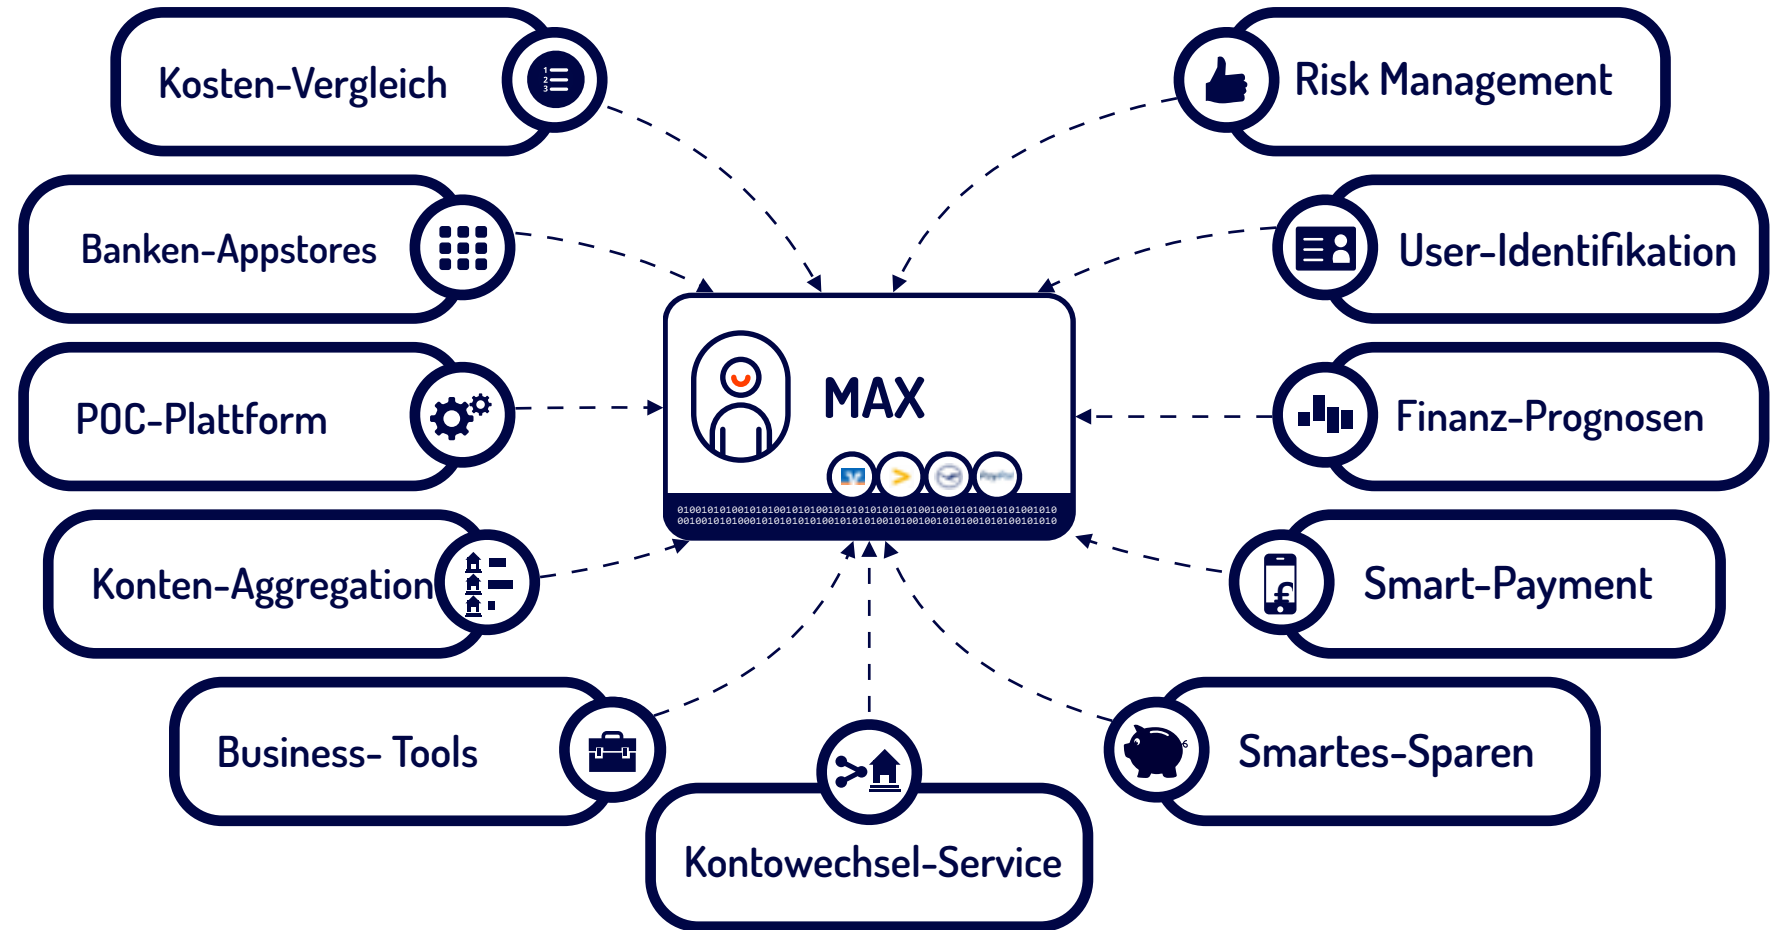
Kosten-Vergleich

Risk Management

Banken-Appstores

User-Identifikation

POC-Plattform

MAX

Finanz-Prognosen

0100101010010101001010100101010101010101001001010100101010010100100101
0010010101000101010101010010101010010100100101010010101001010101010

Konten-Aggregation

Smart-Payment

Business- Tools

Smartes-Sparen

Kontowechsel-Service